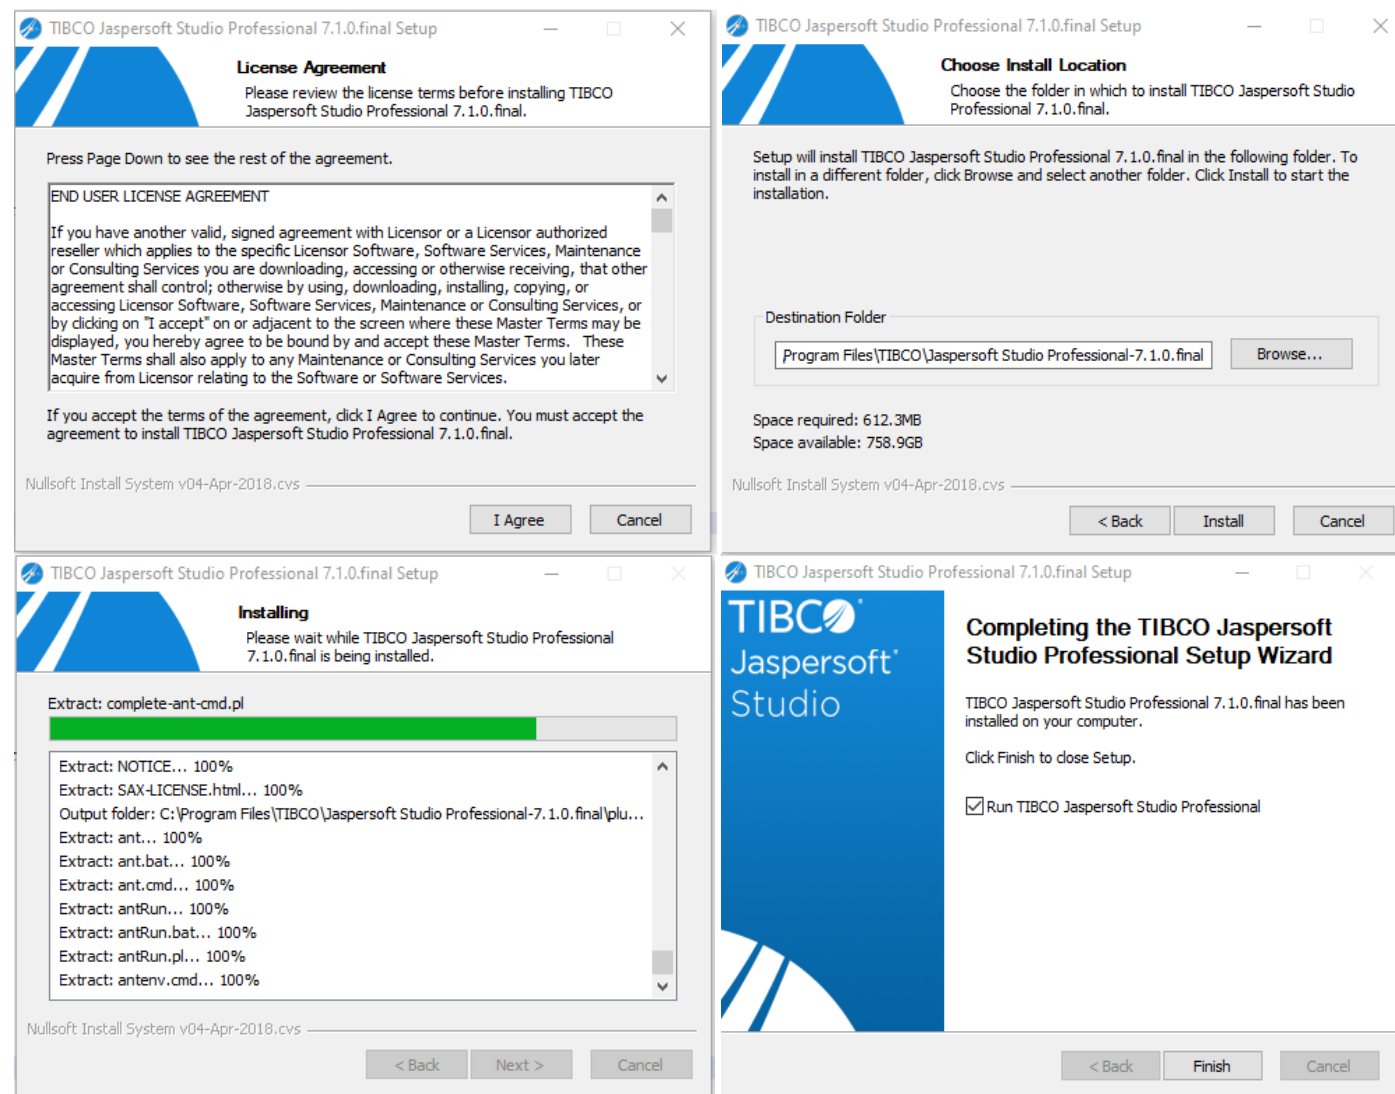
TIBCO Jaspersoft Studio Professional 7.1.0.final Setup

License Agreement

Please review the license terms before installing TIBCO Jaspersoft Studio Professional 7.1.0.final.

Press Page Down to see the rest of the agreement.

END USER LICENSE AGREEMENT

If you have another valid, signed agreement with Licensor or a Licensor authorized reseller which applies to the specific Licensor Software, Software Services, Maintenance or Consulting Services you are downloading, accessing or otherwise receiving, that other agreement shall control; otherwise by using, downloading, installing, copying, or accessing Licensor Software, Software Services, Maintenance or Consulting Services, or by clicking on "I accept" on or adjacent to the screen where these Master Terms may be displayed, you hereby agree to be bound by and accept these Master Terms. These Master Terms shall also apply to any Maintenance or Consulting Services you later acquire from Licensor relating to the Software or Software Services.

If you accept the terms of the agreement, click I Agree to continue. You must accept the agreement to install TIBCO Jaspersoft Studio Professional 7.1.0.final.

Nullsoft Install System v04-Apr-2018.cvs

I Agree Cancel

TIBCO Jaspersoft Studio Professional 7.1.0.final Setup

Choose Install Location

Choose the folder in which to install TIBCO Jaspersoft Studio Professional 7.1.0.final.

Setup will install TIBCO Jaspersoft Studio Professional 7.1.0.final in the following folder. To install in a different folder, click Browse and select another folder. Click Install to start the installation.

Destination Folder

Program Files\TIBCO\Jaspersoft Studio Professional-7.1.0.final

Browse...

Space required: 612.3MB
Space available: 758.9GB

Nullsoft Install System v04-Apr-2018.cvs

< Back Install Cancel

TIBCO Jaspersoft Studio Professional 7.1.0.final Setup

Installing

Please wait while TIBCO Jaspersoft Studio Professional 7.1.0.final is being installed.

Extract: complete-ant-cmd.pl

Extract: NOTICE... 100%
Extract: SAX-LICENSE.html... 100%
Output folder: C:\Program Files\TIBCO\Jaspersoft Studio Professional-7.1.0.final\plu...
Extract: ant... 100%
Extract: ant.bat... 100%
Extract: ant.cmd... 100%
Extract: antRun... 100%
Extract: antRun.bat... 100%
Extract: antRun.pl... 100%
Extract: antenv.cmd... 100%

Nullsoft Install System v04-Apr-2018.cvs

< Back Next > Cancel

TIBCO Jaspersoft Studio Professional 7.1.0.final Setup

TIBCO Jaspersoft Studio

Completing the TIBCO Jaspersoft Studio Professional Setup Wizard

TIBCO Jaspersoft Studio Professional 7.1.0.final has been installed on your computer.

Click Finish to close Setup.

Run TIBCO Jaspersoft Studio Professional

< Back Finish Cancel